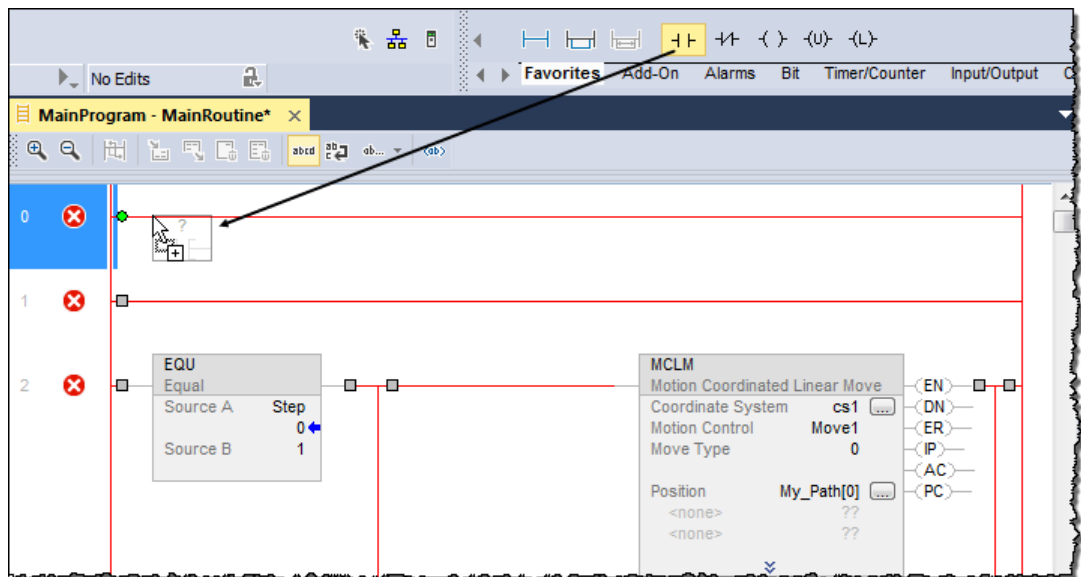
No Edits

Favorites Add-On Alarms Bit Timer/Counter Input/Output

MainProgram - MainRoutine*

abcd ab

0

?

1

2

EQU
Equal
Source A Step
0
Source B 1

MCLM
Motion Coordinated Linear Move
Coordinate System cs1
Motion Control Move1
Move Type 0
Position My_Path[0]
<none> ??
<none> ??

EN
DN
ER
IP
AC
PC